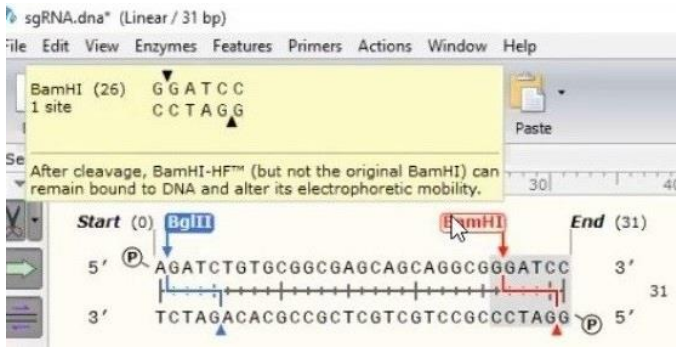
sgRNA.dna* (Linear / 31 bp)

ile Edit View Enzymes Features Primers Actions Window Help

BamHI (26) GGATCC
1 site CCTAGG

Paste

Se

After cleavage, BamHI-HF™ (but not the original BamHI) can remain bound to DNA and alter its electrophoretic mobility.

30 4

Start (0) BglII BamHI End (31)

5' P AGATCTGTGCGGCGAGCAGCAGGCGGGATCC 3'

31

3' TCTAGACACGCCGCTCGTCGTCCGCCCTAGG P 5'